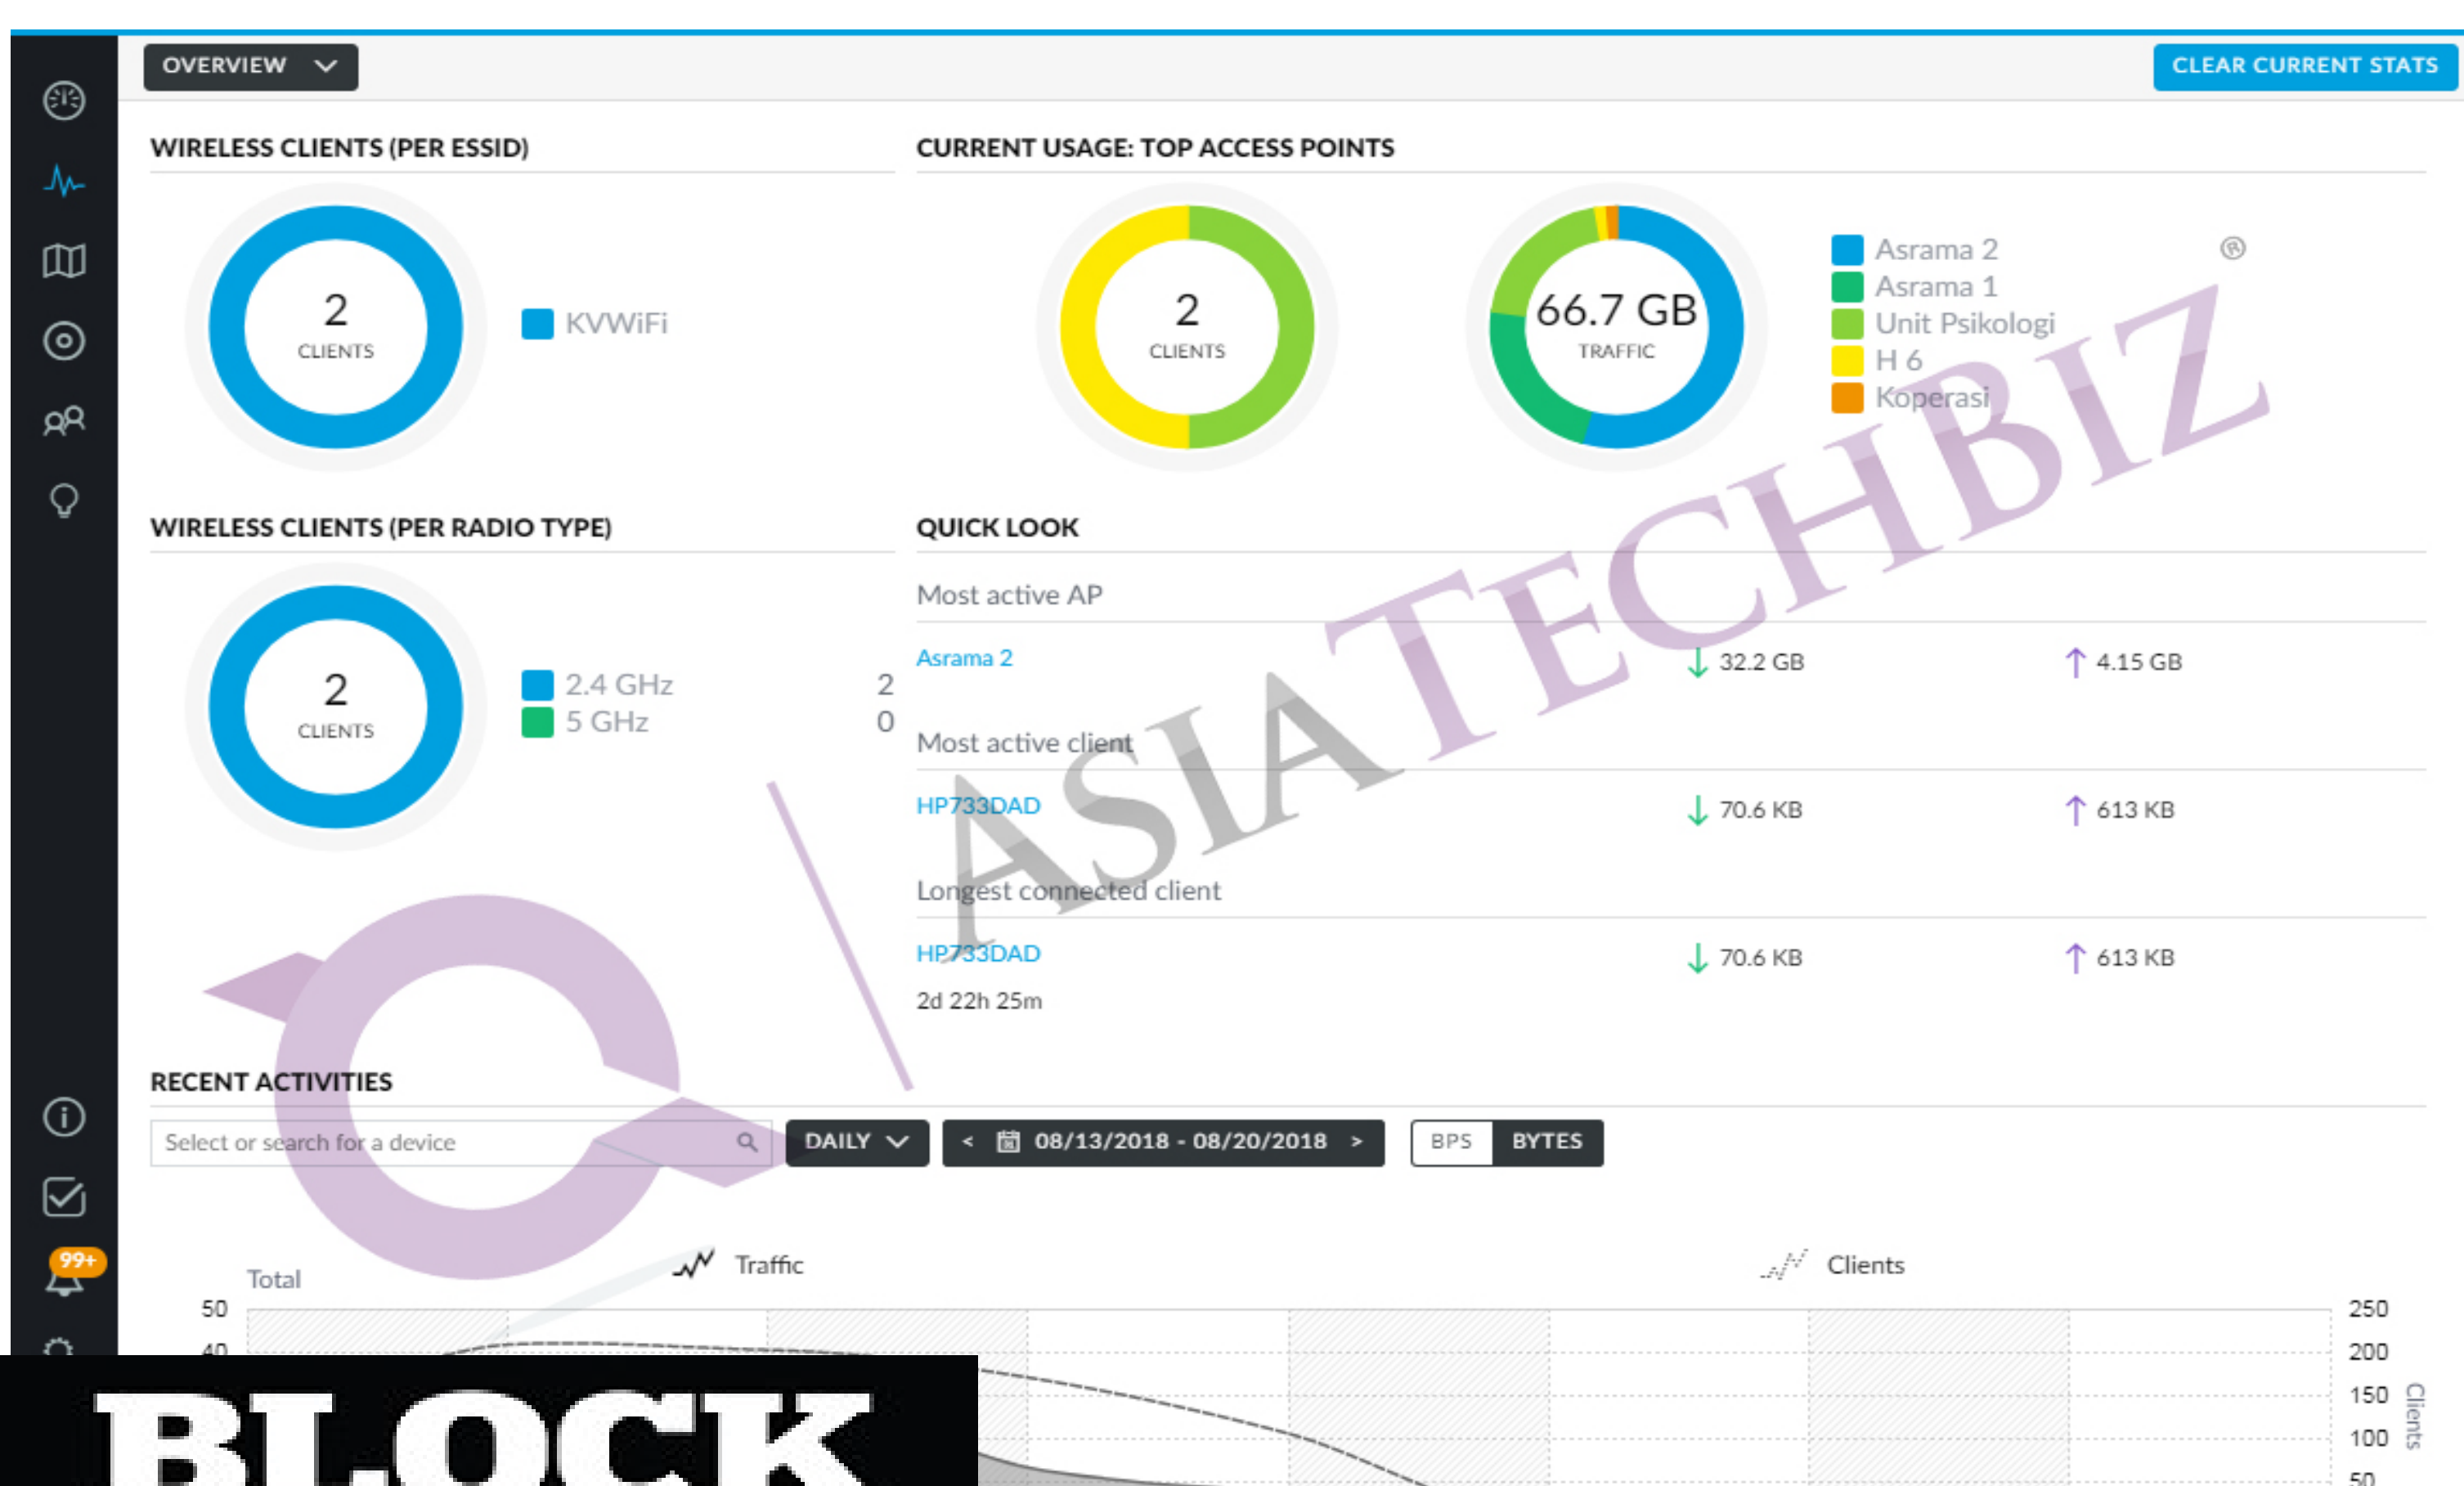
OVERVIEW

CLEAR CURRENT STATS

WIRELESS CLIENTS (PER ESSID)

2
CLIENTS

KVWiFi

CURRENT USAGE: TOP ACCESS POINTS

2
CLIENTS

66.7 GB
TRAFFIC

Asrama 2
Asrama 1
Unit Psikologi
H 6
Koperasi

WIRELESS CLIENTS (PER RADIO TYPE)

2
CLIENTS

2.4 GHz 2
5 GHz 0

QUICK LOOK

Most active AP

Asrama 2 32.2 GB 4.15 GB

Most active client

HP733DAD 70.6 KB 613 KB

Longest connected client

HP733DAD 70.6 KB 613 KB
2d 22h 25m

RECENT ACTIVITIES

Select or search for a device

DAILY

< 08/13/2018 - 08/20/2018 >

BPS BYTES

Total

Traffic

Clients

50
40

250
200
150
100
50

Clients

99+

ASIATECHBIZ

BLOCK